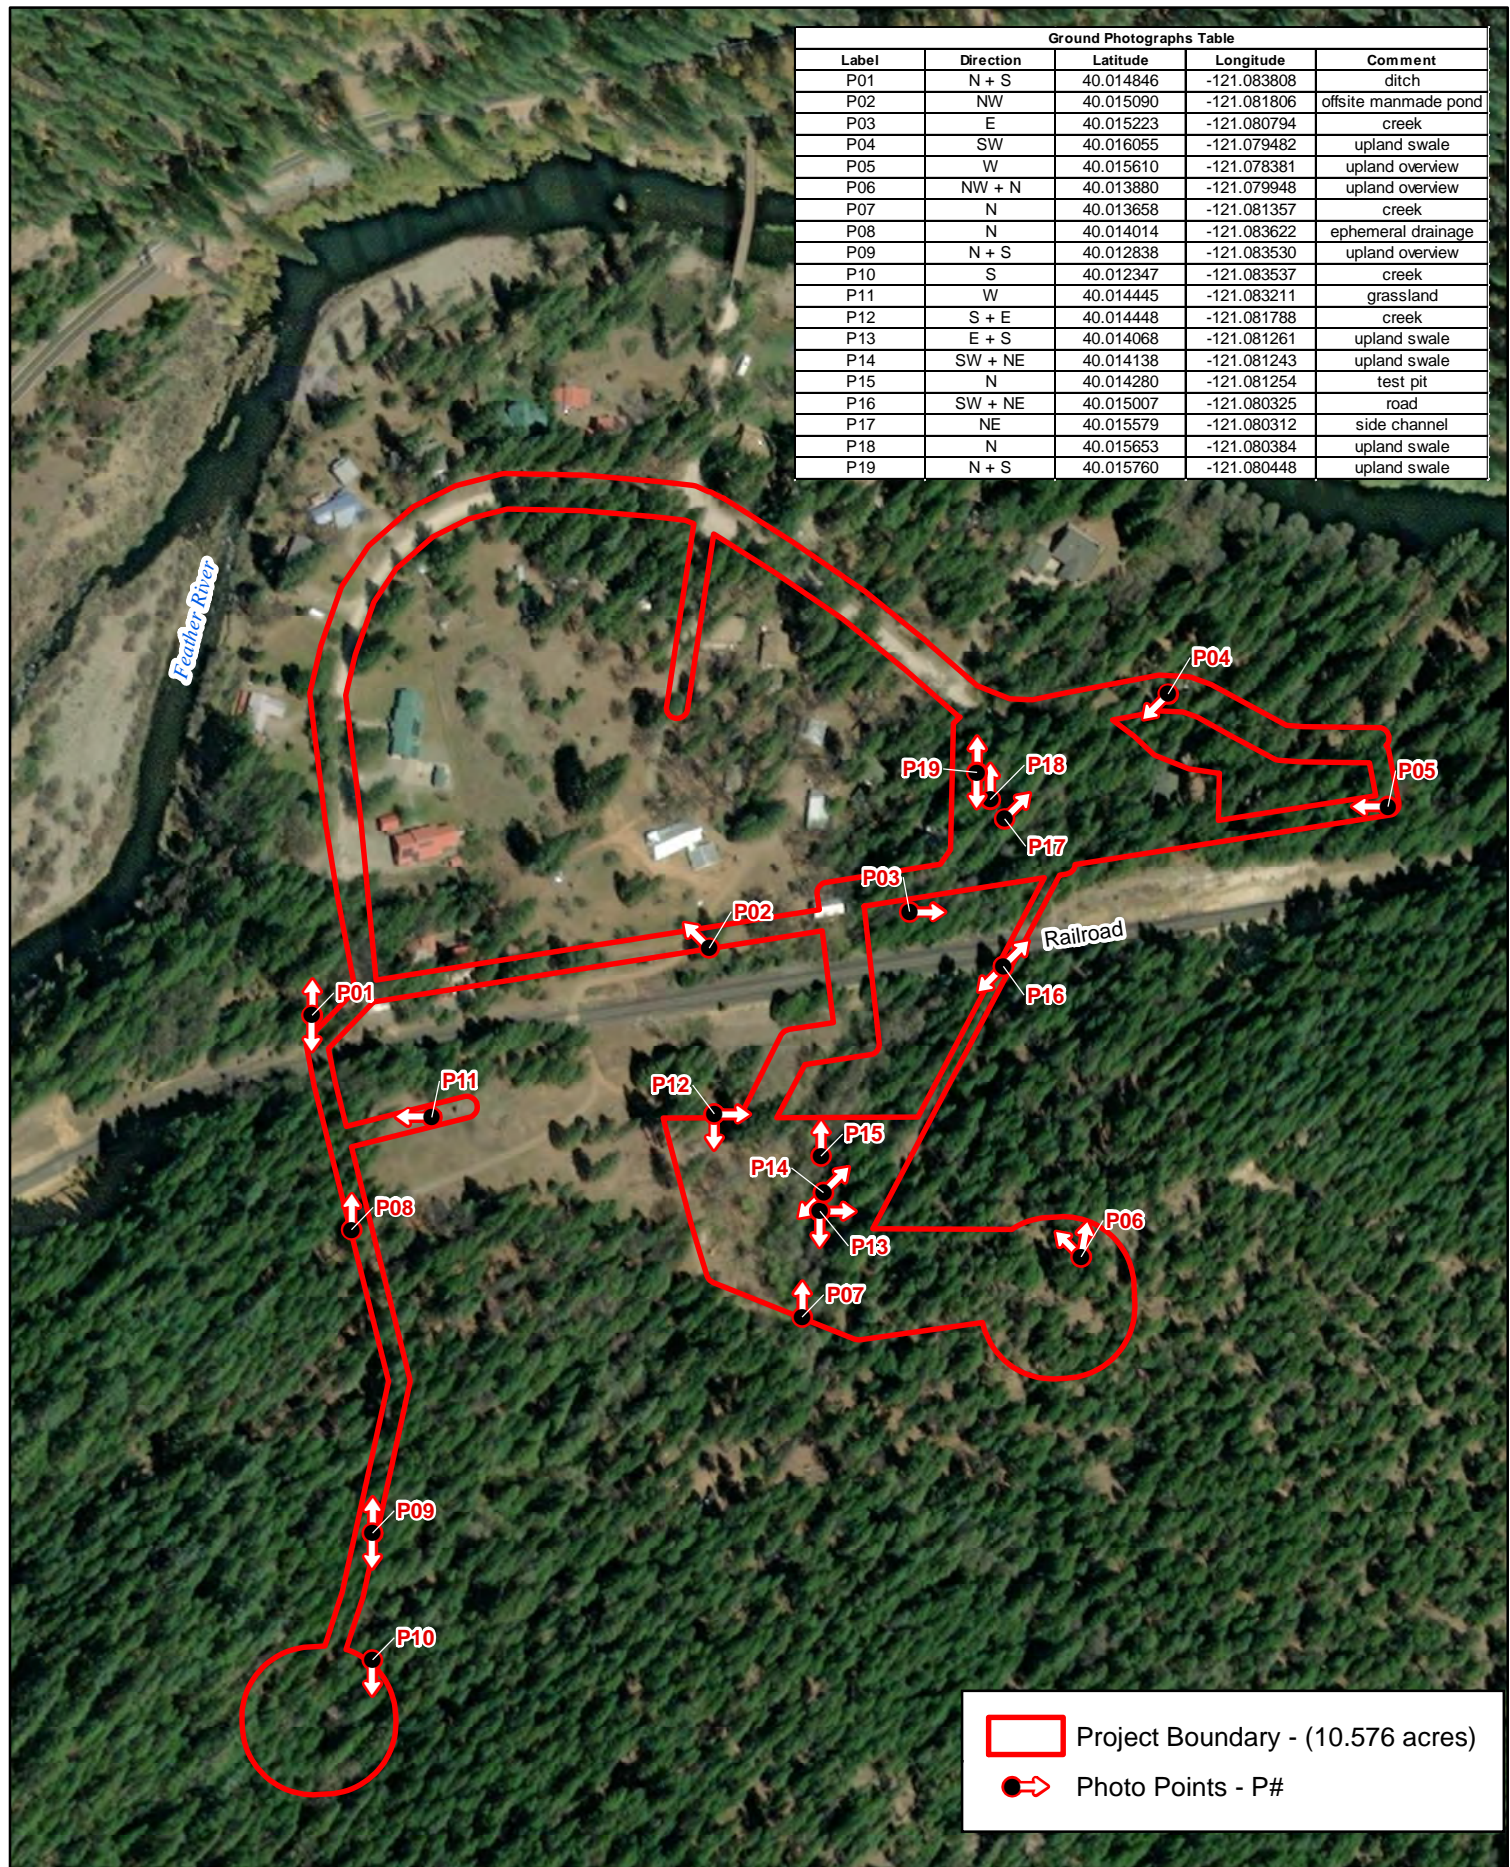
Ground Photographs Table

| Label | Direction | Latitude | Longitude | Comment |
|---|---|---|---|---|
| P01 | N + S | 40.014846 | -121.083808 | ditch |
| P02 | NW | 40.015090 | -121.081806 | offsite manmade pond |
| P03 | E | 40.015223 | -121.080794 | creek |
| P04 | SW | 40.016055 | -121.079482 | upland swale |
| P05 | W | 40.015610 | -121.078381 | upland overview |
| P06 | NW + N | 40.013880 | -121.079948 | upland overview |
| P07 | N | 40.013658 | -121.081357 | creek |
| P08 | N | 40.014014 | -121.083622 | ephemeral drainage |
| P09 | N + S | 40.012838 | -121.083530 | upland overview |
| P10 | S | 40.012347 | -121.083537 | creek |
| P11 | W | 40.014445 | -121.083211 | grassland |
| P12 | S + E | 40.014448 | -121.081788 | creek |
| P13 | E + S | 40.014068 | -121.081261 | upland swale |
| P14 | SW + NE | 40.014138 | -121.081243 | upland swale |
| P15 | N | 40.014280 | -121.081254 | test pit |
| P16 | SW + NE | 40.015007 | -121.080325 | road |
| P17 | NE | 40.015579 | -121.080312 | side channel |
| P18 | N | 40.015653 | -121.080384 | upland swale |
| P19 | N + S | 40.015760 | -121.080448 | upland swale |

Feather River

P04
P05
P19
P18
P17
P03
P02
Railroad
P16
P01
P11
P12
P15
P14
P08
P13
P06
P07
P09
P10

Project Boundary - (10.576 acres)
Photo Points - P#